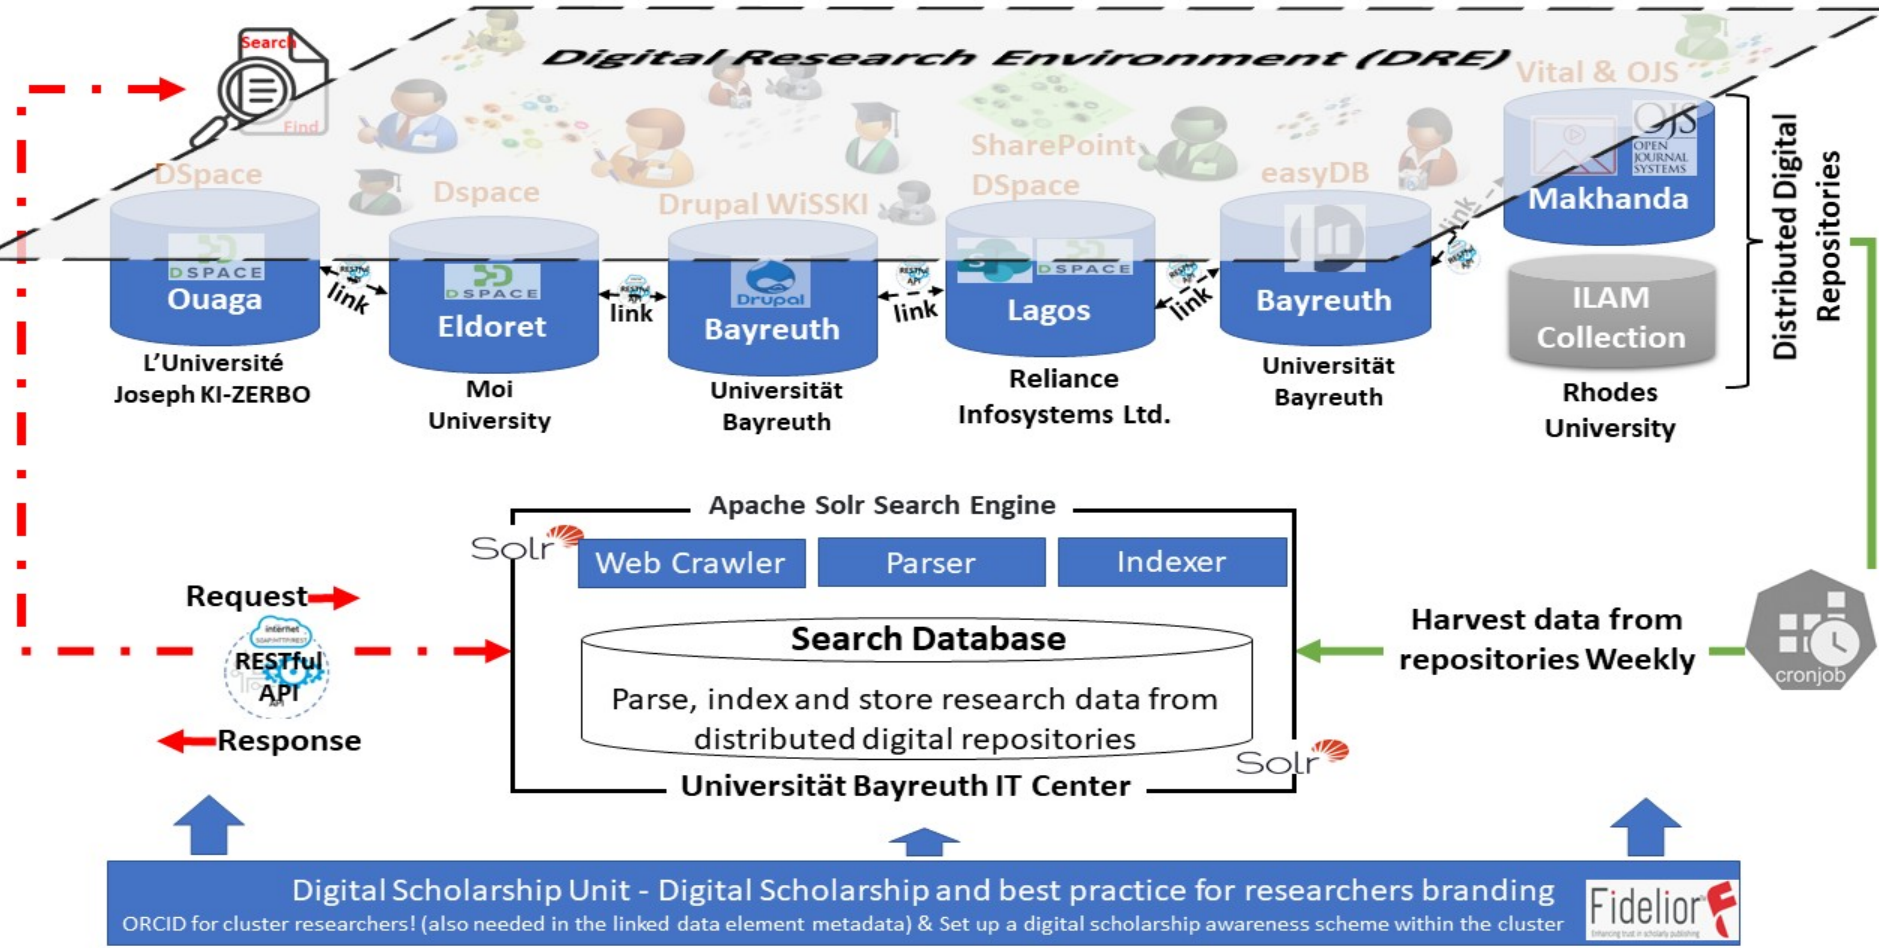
Search
Find

Digital Research Environment (DRE)

DSpace
Dspace
Drupal WiSSKI
SharePoint
DSpace
easyDB
Vital & OJS

DSPACE
Ouaga
L'Université Joseph KI-ZERBO

link

DSPACE
Eldoret
Moi University

link

Drupal
Bayreuth
Universität Bayreuth

link

DSPACE
Lagos
Reliance Infosystems Ltd.

link

Bayreuth
Universität Bayreuth

link

OJS OPEN JOURNAL SYSTEMS
Makhanda

ILAM Collection
Rhodes University

Distributed Digital Repositories

Apache Solr Search Engine
Solr
Web Crawler
Parser
Indexer
Search Database
Parse, index and store research data from distributed digital repositories
Solr
Universität Bayreuth IT Center

Request
internet
RESTful API
Response

Harvest data from repositories Weekly
cronjob

Digital Scholarship Unit - Digital Scholarship and best practice for researchers branding
ORCID for cluster researchers! (also needed in the linked data element metadata) & Set up a digital scholarship awareness scheme within the cluster
Fidelior